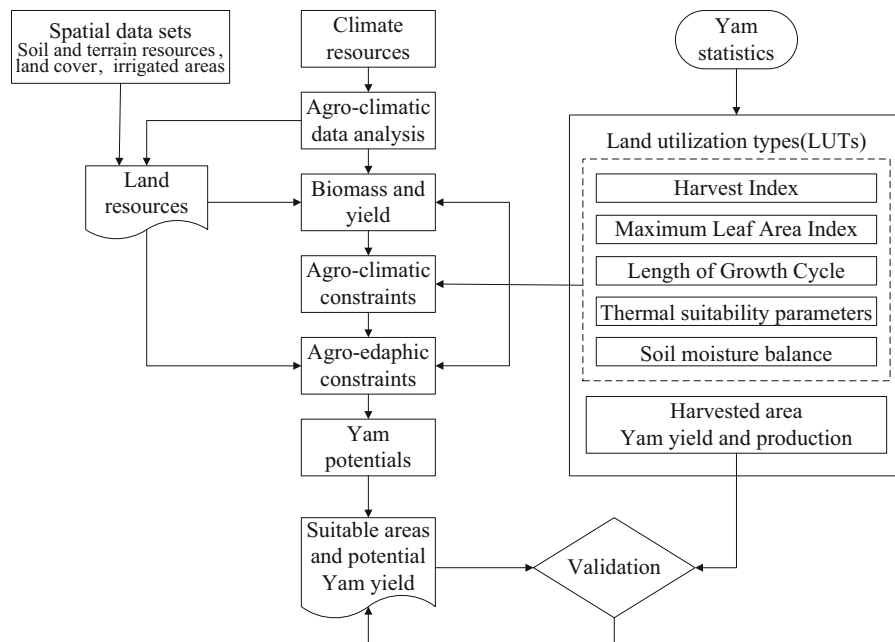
Spatial data sets
Soil and terrain resources, land cover, irrigated areas

Climate resources

Yam statistics

Agro-climatic data analysis

Land resources

Biomass and yield

Agro-climatic constraints

Agro-edaphic constraints

Yam potentials

Suitable areas and potential Yam yield

Land utilization types(LUTs)

Harvest Index

Maximum Leaf Area Index

Length of Growth Cycle

Thermal suitability parameters

Soil moisture balance

Harvested area
Yam yield and production

Validation